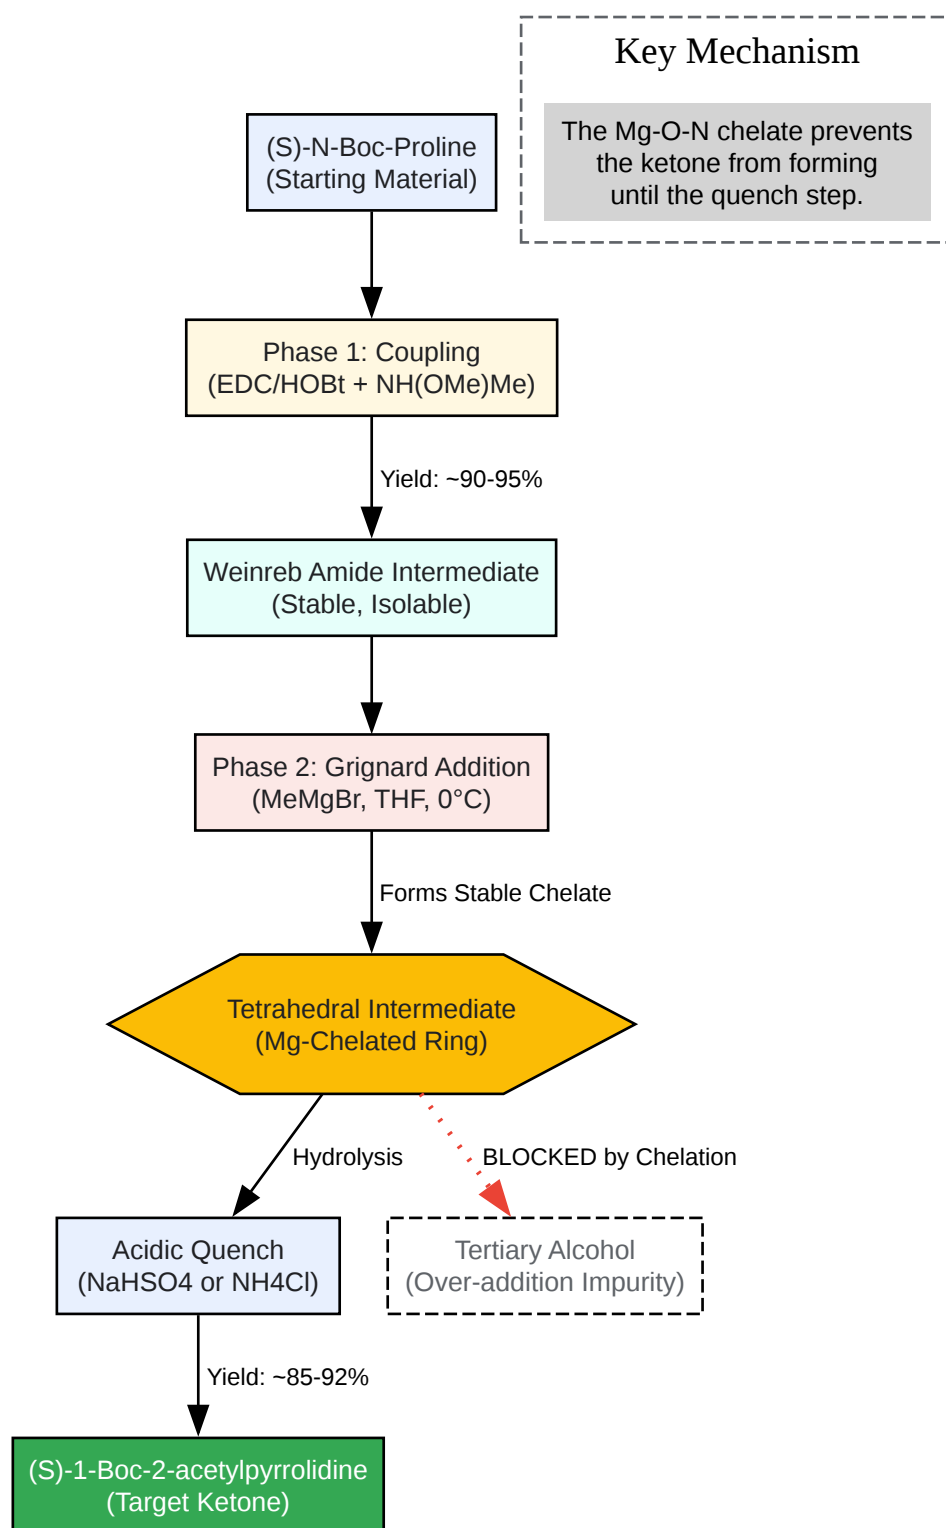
Key Mechanism

The Mg-O-N chelate prevents the ketone from forming until the quench step.

(S)-N-Boc-Proline
(Starting Material)

Phase 1: Coupling
(EDC/HOBt + NH(OMe)Me)

Yield: ~90-95%

Weinreb Amide Intermediate
(Stable, Isolable)

Phase 2: Grignard Addition
(MeMgBr, THF, 0°C)

Forms Stable Chelate

Tetrahedral Intermediate
(Mg-Chelated Ring)

Hydrolysis

BLOCKED by Chelation

Acidic Quench
(NaHSO4 or NH4Cl)

Tertiary Alcohol
(Over-addition Impurity)

Yield: ~85-92%

(S)-1-Boc-2-acetylpyrrolidine
(Target Ketone)